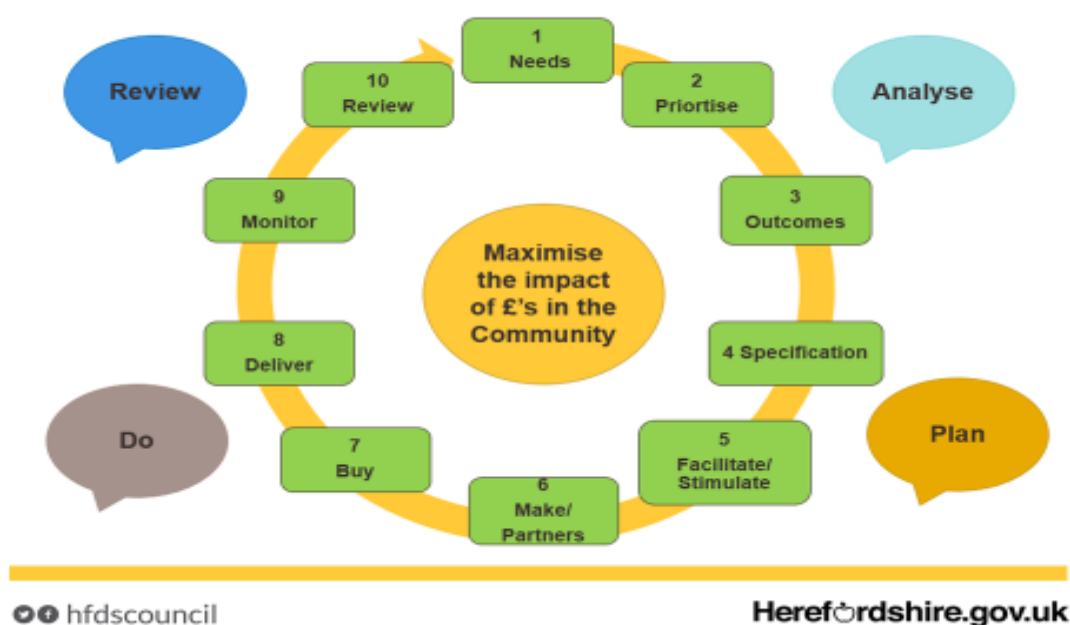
Review

Analyse

1
Needs

2
Priortise

3
Outcomes

4 Specification

5
Facilitate/
Stimulate

6
Make/
Partners

7
Buy

8
Deliver

9
Monitor

10
Review

Maximise the impact of £'s in the Community

Do

Plan

hfdscouncil

Herefordshire.gov.uk